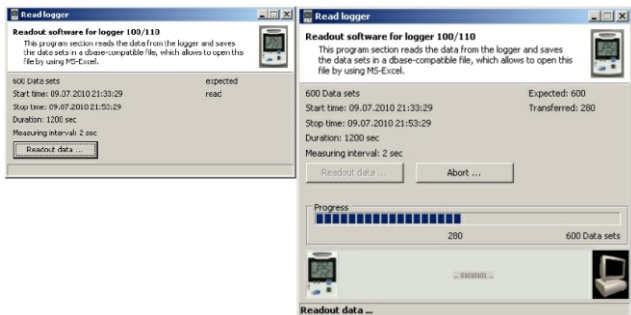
Read logger

Readout software for logger 100/110

This program section reads the data from the logger and saves the data sets in a dbase-compatible file, which allows to open this file by using MS-Excel.

600 Data sets
expected
Start time: 09.07.2010 21:33:29
read
Stop time: 09.07.2010 21:53:29
Duration: 1200 sec
Measuring interval: 2 sec

Readout data ...

Read logger

Readout software for logger 100/110

This program section reads the data from the logger and saves the data sets in a dbase-compatible file, which allows to open this file by using MS-Excel.

600 Data sets
Expected: 600
Start time: 09.07.2010 21:33:29
Transferred: 280
Stop time: 09.07.2010 21:53:29
Duration: 1200 sec
Measuring interval: 2 sec

Readout data ...
Abort ...

Progress

280
600 Data sets

Readout data ...